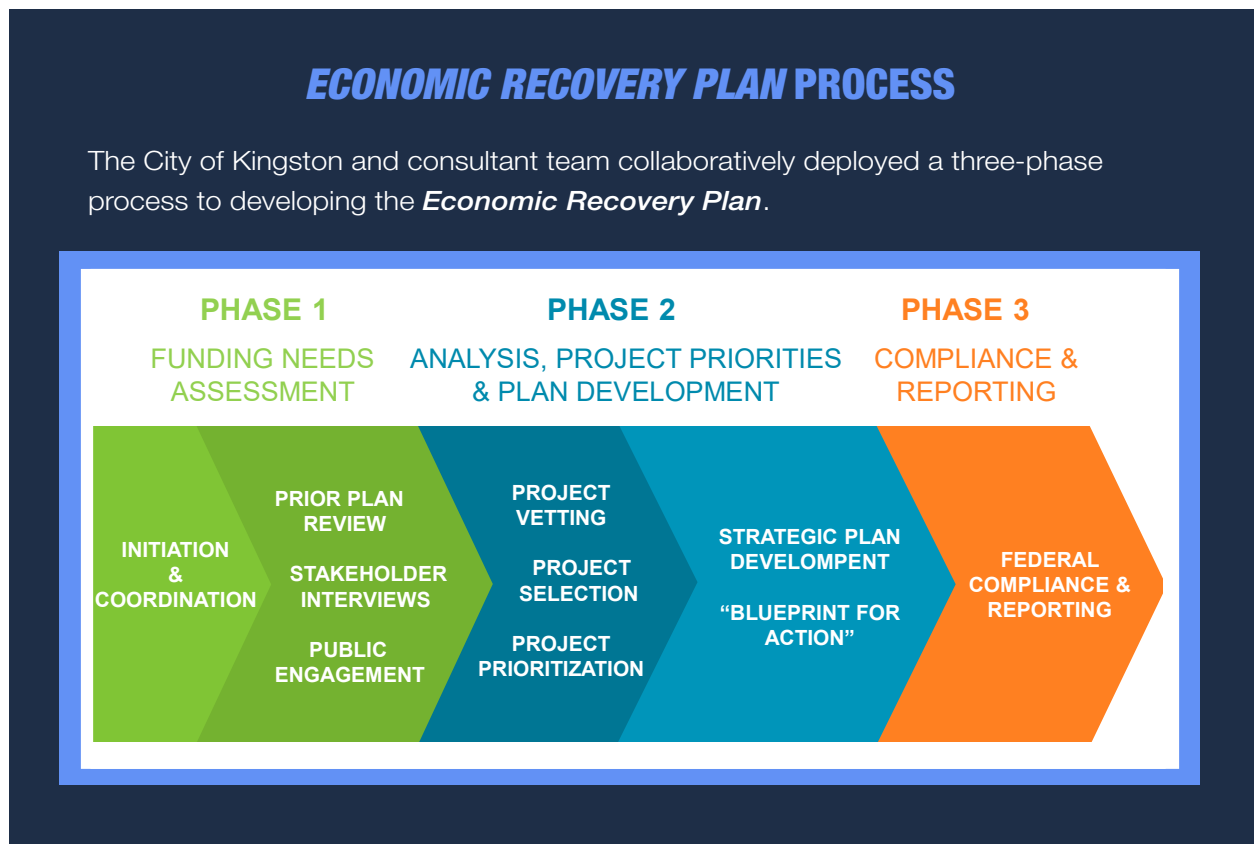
ECONOMIC RECOVERY PLAN PROCESS

The City of Kingston and consultant team collaboratively deployed a three-phase process to developing the ***Economic Recovery Plan***.

PHASE 1

FUNDING NEEDS ASSESSMENT

PHASE 2

ANALYSIS, PROJECT PRIORITIES & PLAN DEVELOPMENT

PHASE 3

COMPLIANCE & REPORTING

INITIATION & COORDINATION

PRIOR PLAN REVIEW

STAKEHOLDER INTERVIEWS

PUBLIC ENGAGEMENT

PROJECT VETTING

PROJECT SELECTION

PROJECT PRIORITIZATION

STRATEGIC PLAN DEVELOMPENT

"BLUEPRINT FOR ACTION"

FEDERAL COMPLIANCE & REPORTING